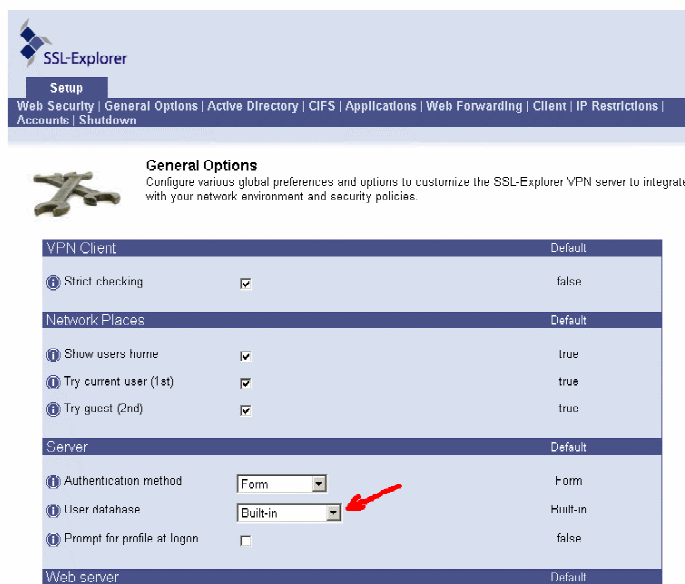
SSL-Explorer

Setup

Web Security | General Options | Active Directory | CIFS | Applications | Web Forwarding | Client | IP Restrictions | Accounts | Shutdown

General Options

Configure various global preferences and options to customize the SSL-Explorer VPN server to integrate with your network environment and security policies.

| VPN Client | | Default |
|---|---|---|
| Strict checking | ☑ | false |

| Network Places | | Default |
|---|---|---|
| Show users home | ☑ | true |
| Try current user (1st) | ☑ | true |
| Try guest (2nd) | ☑ | true |

| Server | | Default |
|---|---|---|
| Authentication method | Form | Form |
| User database | Built-in | Built-in |
| Prompt for profile at logon | ☐ | false |

| Web server | | Default |
|---|---|---|